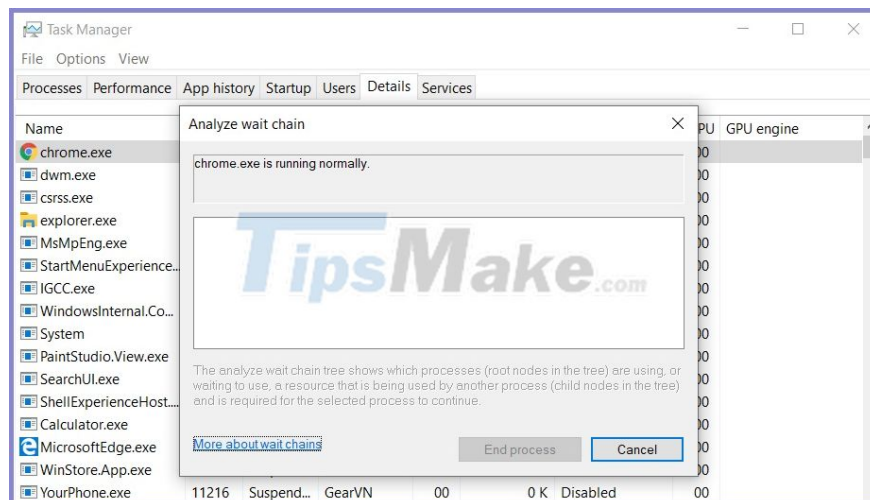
Task Manager
File Options View
Processes Performance App history Startup Users Details Services
Name
chrome.exe
dwm.exe
csrss.exe
explorer.exe
MsMpEng.exe
StartMenuExperience...
IGCC.exe
WindowsInternal.Co...
System
PaintStudio.View.exe
SearchUI.exe
ShellExperienceHost...
Calculator.exe
MicrosoftEdge.exe
WinStore.App.exe
YourPhone.exe 11216 Suspend... GearVN 00 0 K Disabled 00

PU GPU engine
00
00
00
00
00
00
00
00
00
00
00
00
00
00
00

Analyze wait chain
chrome.exe is running normally.

TipsMake.com

The analyze wait chain tree shows which processes (root nodes in the tree) are using, or waiting to use, a resource that is being used by another process (child nodes in the tree) and is required for the selected process to continue.

More about wait chains
End process
Cancel